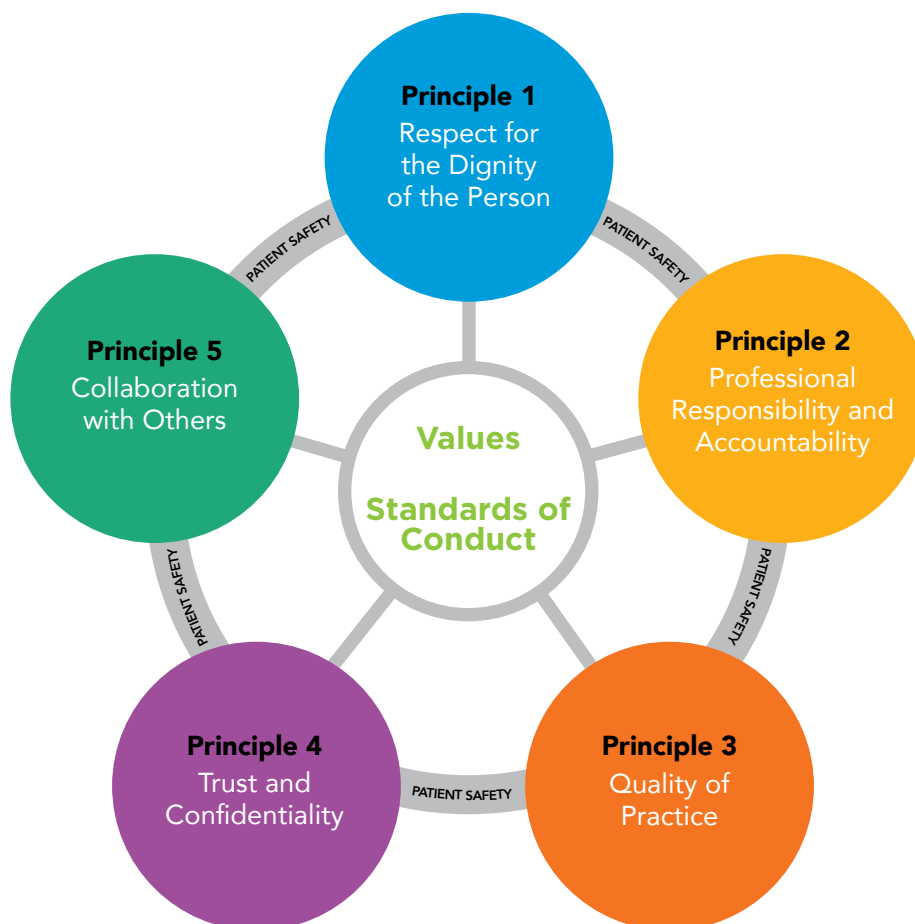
Principle 1
Respect for the Dignity of the Person

PATIENT SAFETY

Principle 2
Professional Responsibility and Accountability

PATIENT SAFETY

Principle 3
Quality of Practice

PATIENT SAFETY

Principle 4
Trust and Confidentiality

PATIENT SAFETY

Principle 5
Collaboration with Others

PATIENT SAFETY

Values

Standards of Conduct